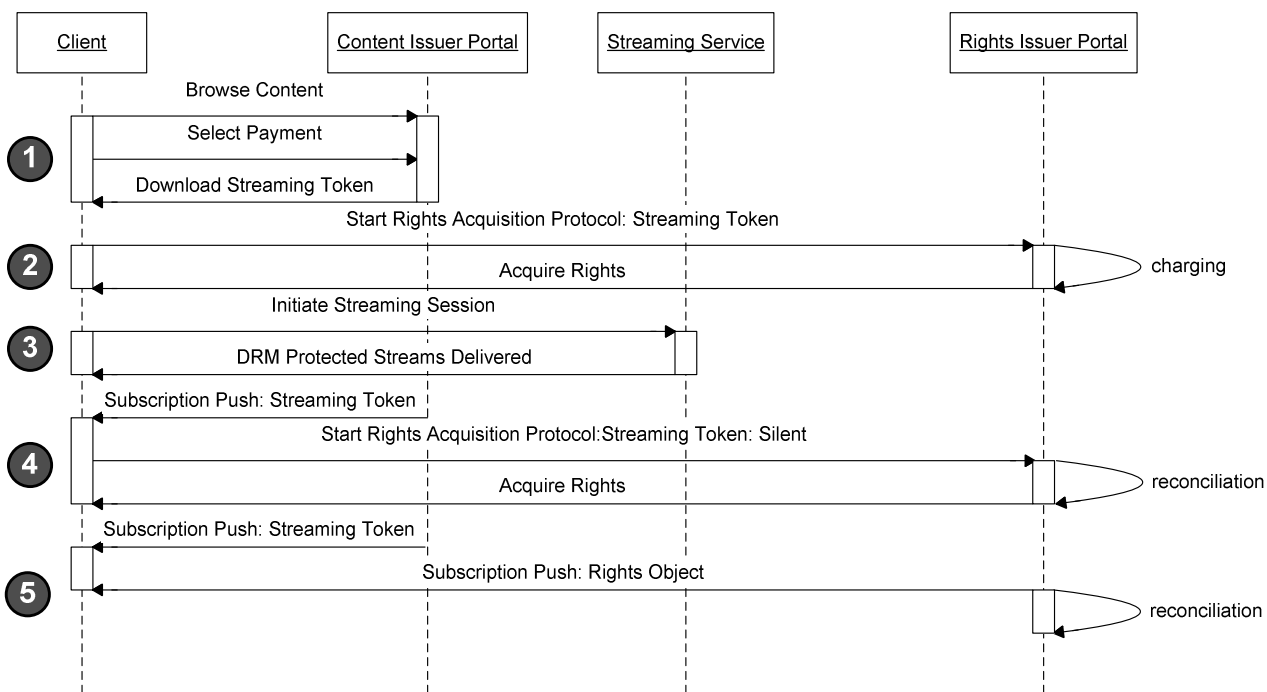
Client

Content Issuer Portal

Streaming Service

Rights Issuer Portal

1

Browse Content

Select Payment

Download Streaming Token

2

Start Rights Acquisition Protocol: Streaming Token

Acquire Rights

charging

3

Initiate Streaming Session

DRM Protected Streams Delivered

4

Subscription Push: Streaming Token

Start Rights Acquisition Protocol:Streaming Token: Silent

Acquire Rights

reconciliation

5

Subscription Push: Streaming Token

Subscription Push: Rights Object

reconciliation